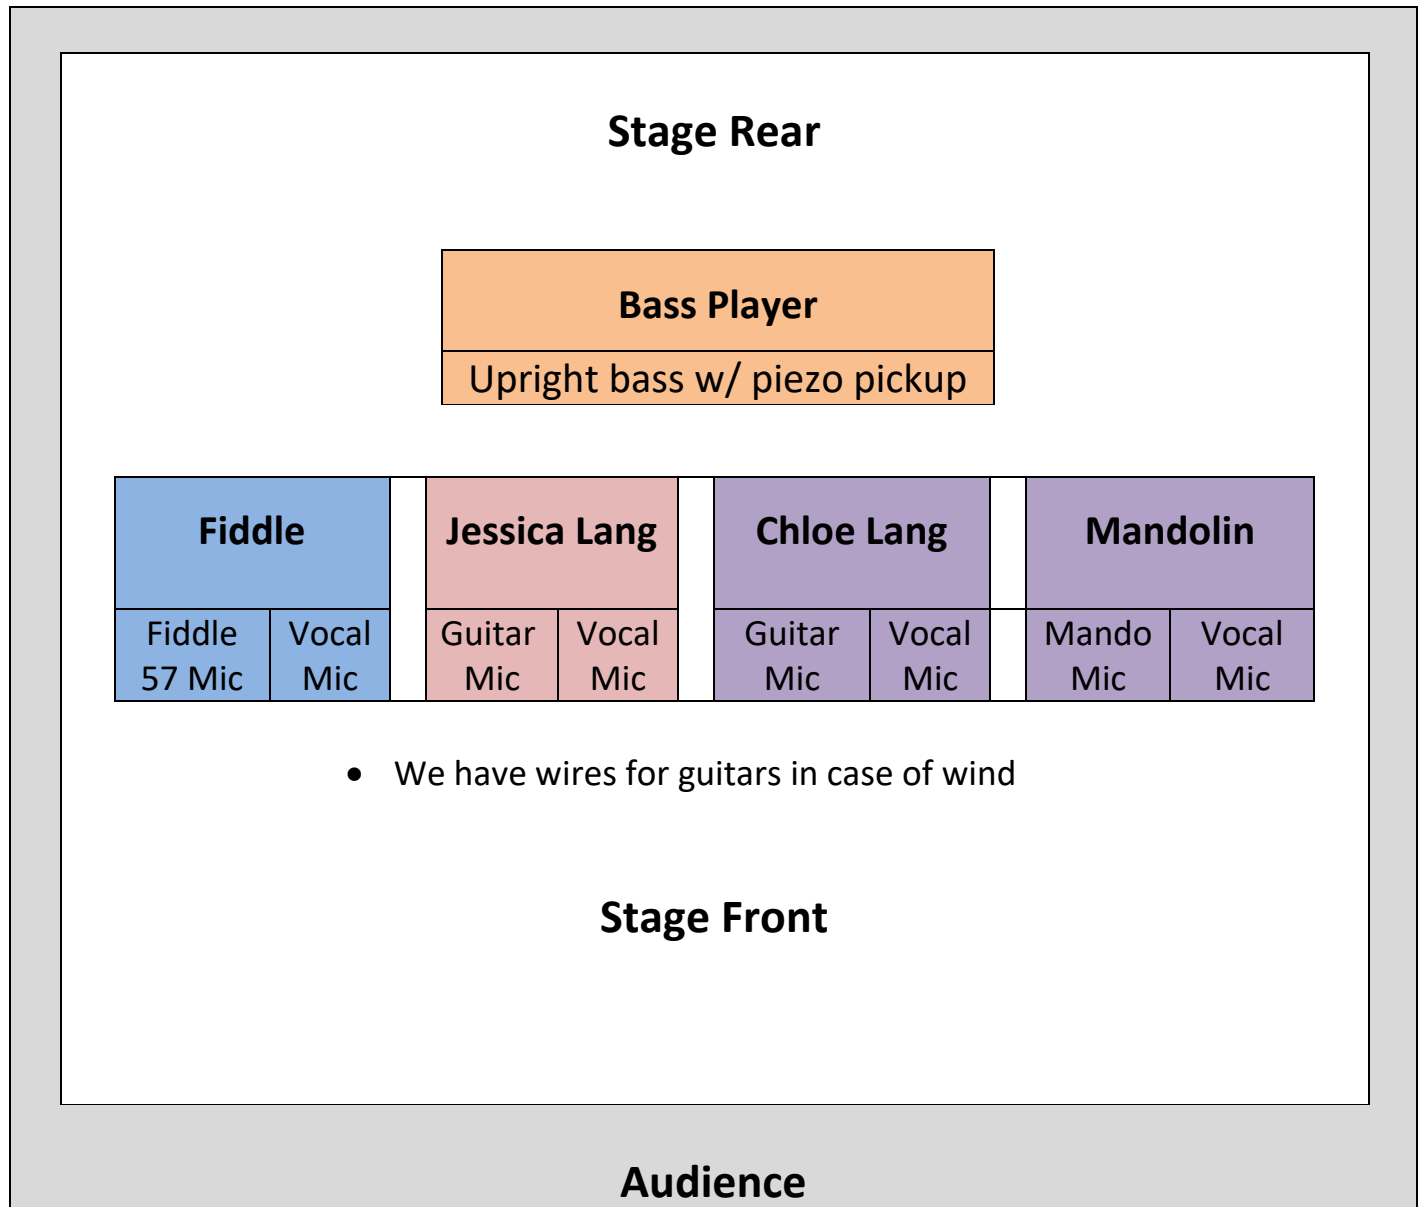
Stage Rear

| Bass Player |
|---|
| Upright bass w/ piezo pickup |

| Fiddle | | Jessica Lang | | Chloe Lang | | Mandolin | |
|---|---|---|---|---|---|---|---|
| Fiddle 57 Mic | Vocal Mic | Guitar Mic | Vocal Mic | Guitar Mic | Vocal Mic | Mando Mic | Vocal Mic |

• We have wires for guitars in case of wind

Stage Front

Audience